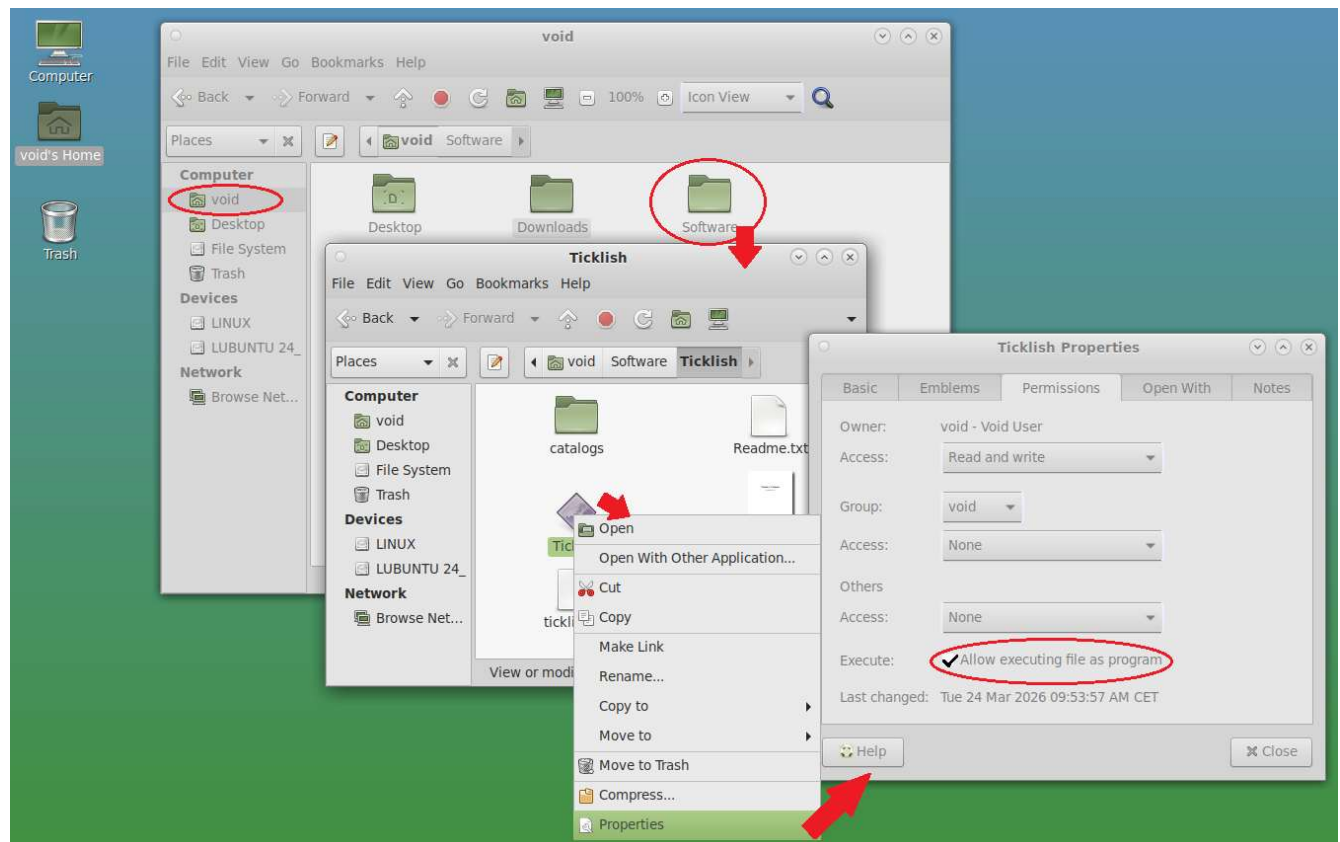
Computer

void's Home

Trash

void

File Edit View Go Bookmarks Help

Back Forward 100% Icon View

Places void Software

Computer
void
Desktop
File System
Trash
Devices
LINUX
LUBUNTU 24_
Network
Browse Net...

Desktop Downloads Software

Ticklish

File Edit View Go Bookmarks Help

Back Forward

Places void Software Ticklish

Computer
void
Desktop
File System
Trash
Devices
LINUX
LUBUNTU 24_
Network
Browse Net...

catalogs Readme.txt

Tick

tickl

View or modi

Open
Open With Other Application...
Cut
Copy
Make Link
Rename...
Copy to
Move to
Move to Trash
Compress...
Properties

Ticklish Properties

Basic Emblems Permissions Open With Notes

Owner: void - Void User
Access: Read and write

Group: void
Access: None

Others
Access: None

Execute: ✔ Allow executing file as program

Last changed: Tue 24 Mar 2026 09:53:57 AM CET

Help Close